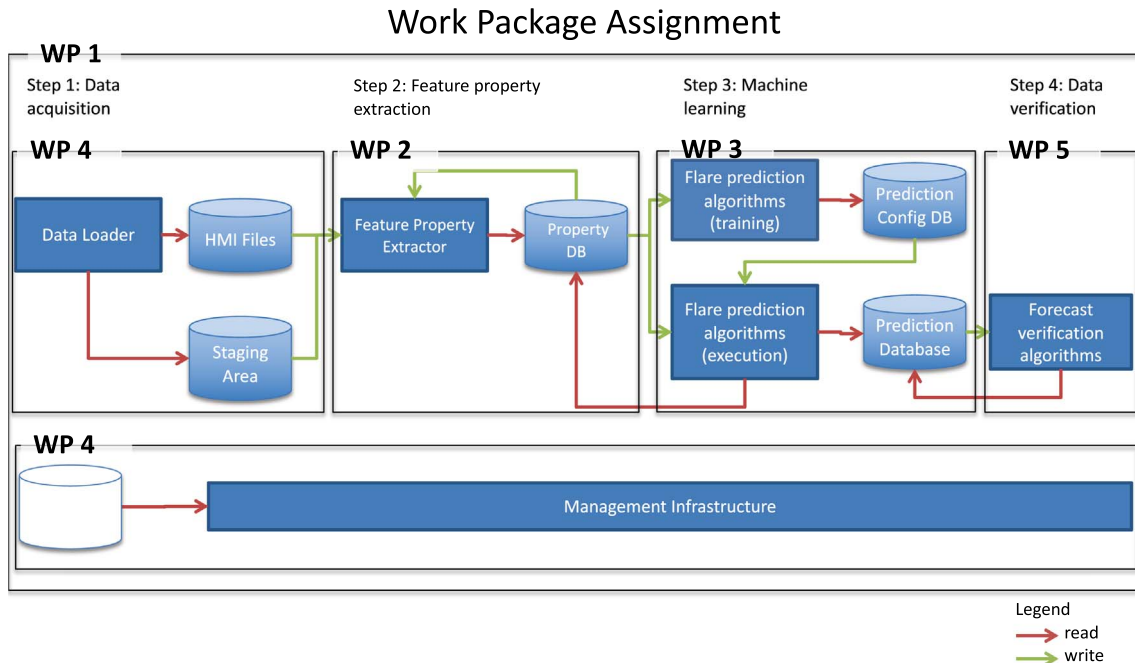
Work Package Assignment

WP 1

Step 1: Data acquisition

Step 2: Feature property extraction

Step 3: Machine learning

Step 4: Data verification

WP 4

Data Loader

HMI Files

Staging Area

WP 2

Feature Property Extractor

Property DB

WP 3

Flare prediction algorithms (training)

Prediction Config DB

Flare prediction algorithms (execution)

Prediction Database

WP 5

Forecast verification algorithms

WP 4

Management Infrastructure

Legend

read

write